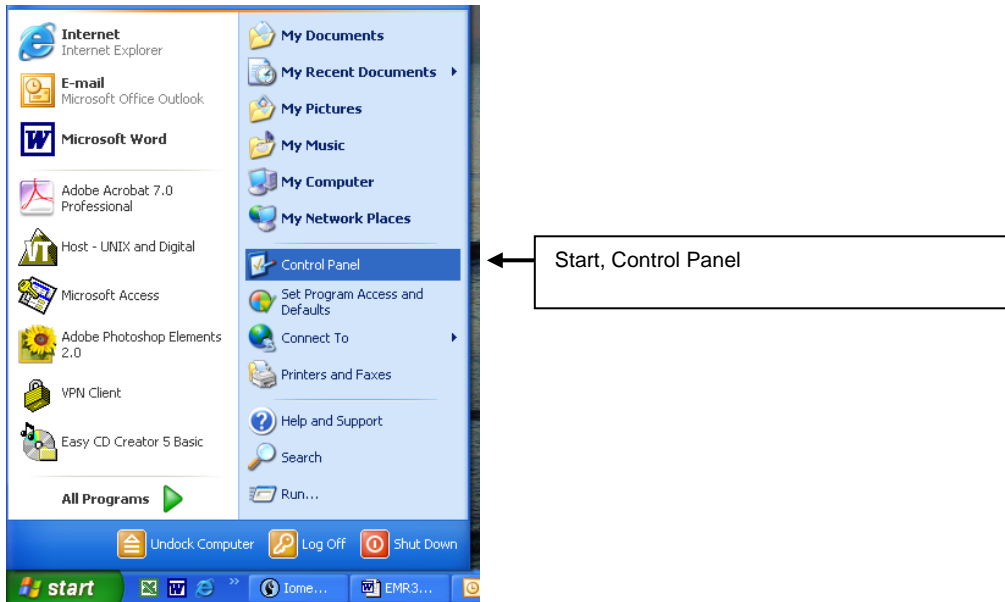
Internet
Internet Explorer

E-mail
Microsoft Office Outlook

Microsoft Word

Adobe Acrobat 7.0 Professional

Host - UNIX and Digital

Microsoft Access

Adobe Photoshop Elements 2.0

VPN Client

Easy CD Creator 5 Basic

All Programs

My Documents

My Recent Documents

My Pictures

My Music

My Computer

My Network Places

Control Panel

Set Program Access and Defaults

Connect To

Printers and Faxes

Help and Support

Search

Run...

Undock Computer

Log Off

Shut Down

start

Iome...

EMR3...

Start, Control Panel